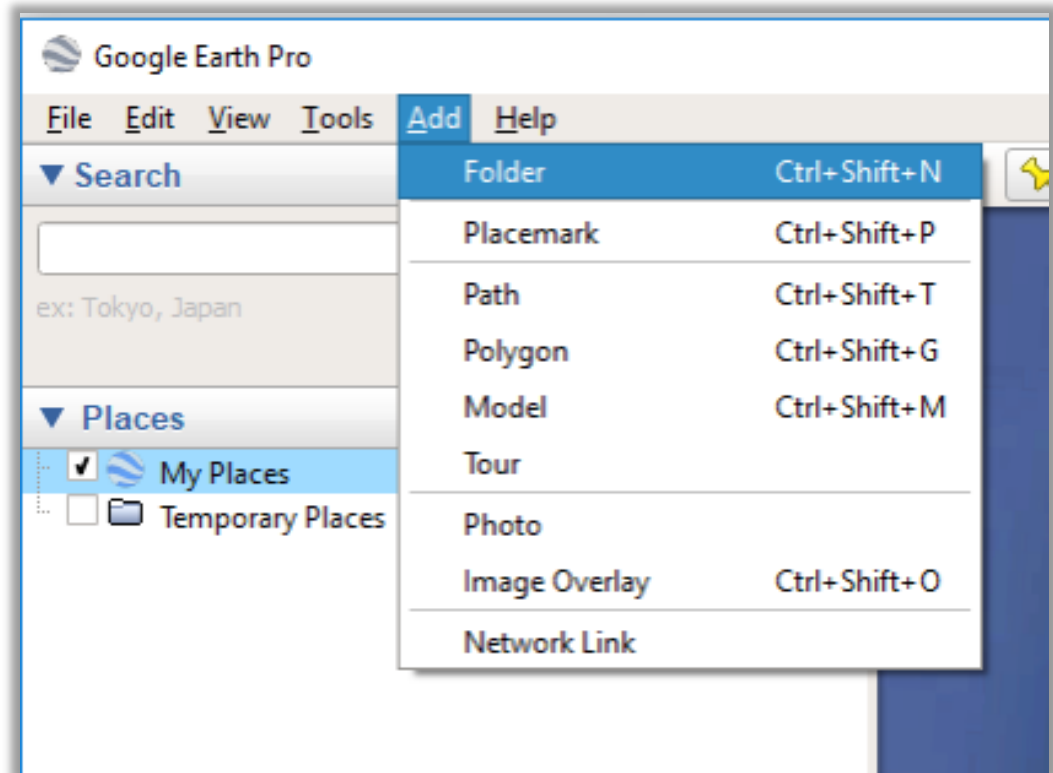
Google Earth Pro

File Edit View Tools Add Help

▼ Search

ex: Tokyo, Japan

▼ Places

My Places

Temporary Places

Folder Ctrl+Shift+N

Placemark Ctrl+Shift+P

Path Ctrl+Shift+T

Polygon Ctrl+Shift+G

Model Ctrl+Shift+M

Tour

Photo

Image Overlay Ctrl+Shift+O

Network Link